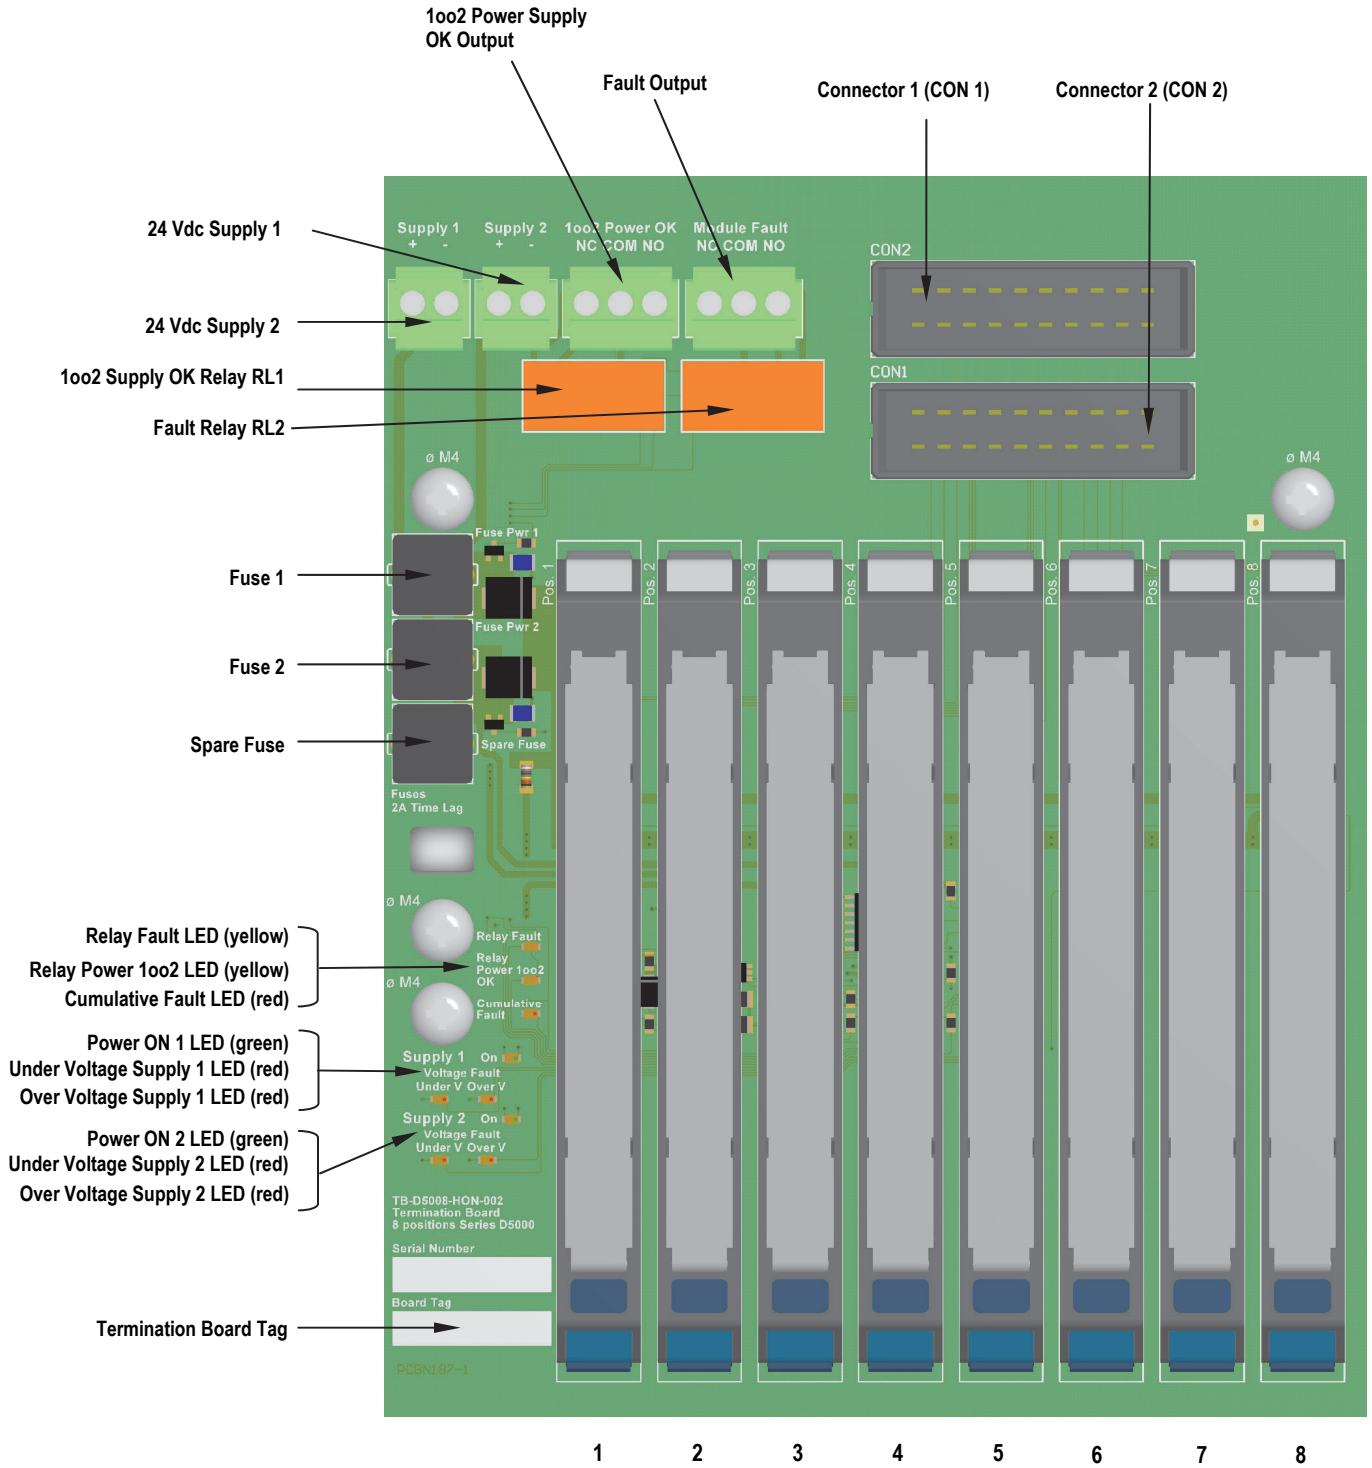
1oo2 Power Supply
OK Output

Fault Output

Connector 1 (CON 1)

Connector 2 (CON 2)

24 Vdc Supply 1

24 Vdc Supply 2

1oo2 Supply OK Relay RL1

Fault Relay RL2

Fuse 1

Fuse 2

Spare Fuse

Relay Fault LED (yellow)
Relay Power 1oo2 LED (yellow)
Cumulative Fault LED (red)

Power ON 1 LED (green)
Under Voltage Supply 1 LED (red)
Over Voltage Supply 1 LED (red)

Power ON 2 LED (green)
Under Voltage Supply 2 LED (red)
Over Voltage Supply 2 LED (red)

Termination Board Tag

Supply 1 + -
Supply 2 + -
1oo2 Power OK NC COM NO
Module Fault NC COM NO

CON2
CON1

ø M4
ø M4

Fuse Pwr 1
Fuse Pwr 2
Spare Fuse
Fuses 2A Time Lag

Pos. 1 Pos. 2 Pos. 3 Pos. 4 Pos. 5 Pos. 6 Pos. 7 Pos. 8

ø M4
Relay Fault
Relay Power 1oo2 OK
ø M4
Cumulative Fault
Supply 1 On
Voltage Fault
Under V Over V
Supply 2 On
Voltage Fault
Under V Over V

TB-D5008-HON-002
Termination Board
8 positions Series D5000

Serial Number

Board Tag

PCBN187-1

1 2 3 4 5 6 7 8